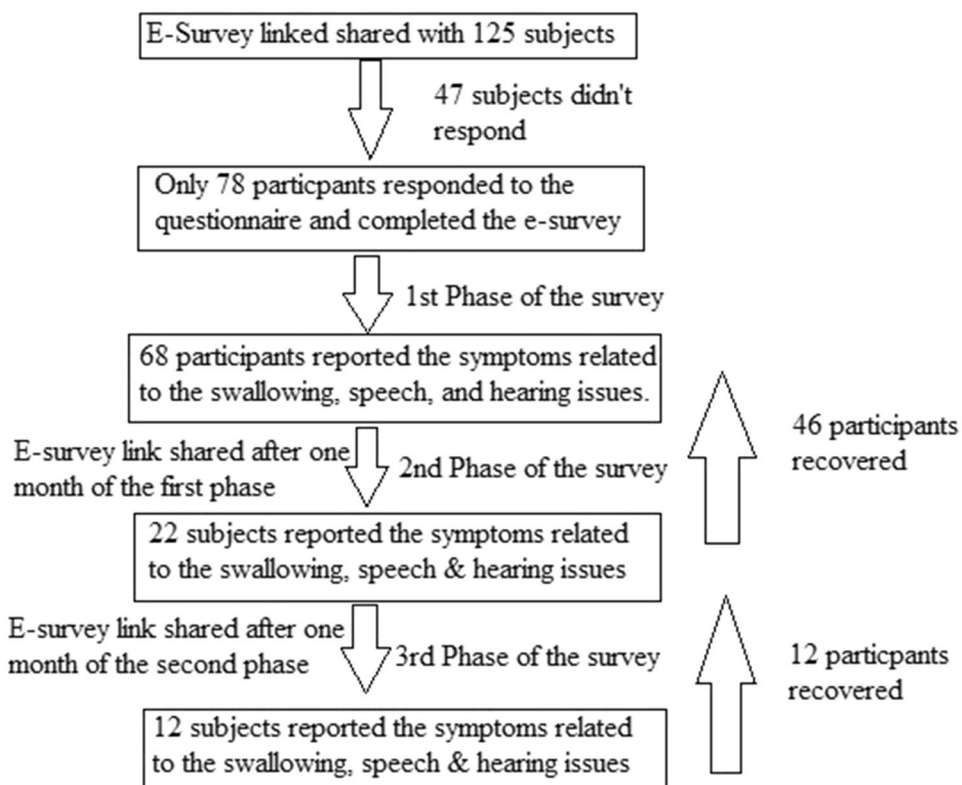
E-Survey linked shared with 125 subjects

47 subjects didn't respond

Only 78 particpants responded to the questionnaire and completed the e-survey

1st Phase of the survey

68 participants reported the symptoms related to the swallowing, speech, and hearing issues.

E-survey link shared after one month of the first phase

2nd Phase of the survey

46 participants recovered

22 subjects reported the symptoms related to the swallowing, speech & hearing issues

E-survey link shared after one month of the second phase

3rd Phase of the survey

12 particpants recovered

12 subjects reported the symptoms related to the swallowing, speech & hearing issues